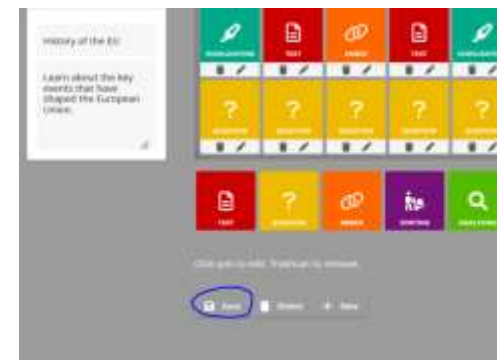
History of the EU

Learn about the key events that have shaped the European Union.

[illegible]

TEXT

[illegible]

TEXT

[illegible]

QUESTION

QUESTION

QUESTION

QUESTION

QUESTION

TEXT

QUESTION

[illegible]

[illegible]

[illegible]

Click pen to edit. Trashcan to remove.

Save

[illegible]

+ New